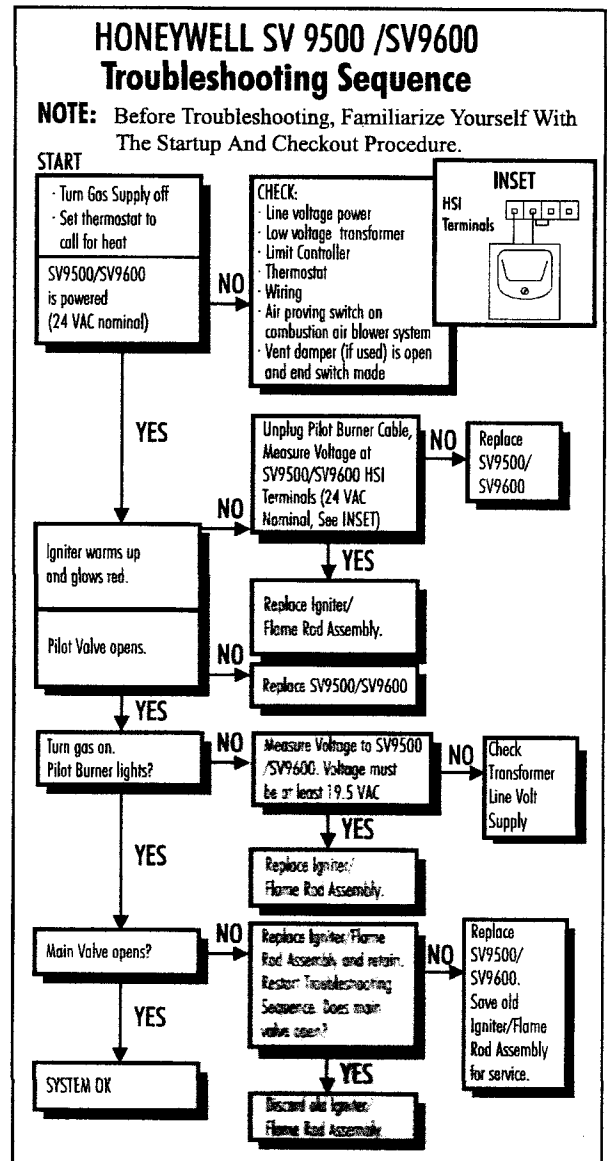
HONEYWELL SV 9500 /SV9600
Troubleshooting Sequence

NOTE: Before Troubleshooting, Familiarize Yourself With The Startup And Checkout Procedure.

START

· Turn Gas Supply off
· Set thermostat to call for heat

SV9500/SV9600 is powered (24 VAC nominal)

NO

CHECK:
· Line voltage power
· Low voltage transformer
· Limit Controller
· Thermostat
· Wiring
· Air proving switch on combustion air blower system
· Vent damper (if used) is open and end switch made

INSET
HSI Terminals

YES

Unplug Pilot Burner Cable, Measure Voltage at SV9500/SV9600 HSI Terminals (24 VAC Nominal, See INSET)

NO

Replace SV9500/ SV9600

NO

Igniter warms up and glows red.

YES

Replace Igniter/ Flame Rod Assembly.

Pilot Valve opens.

NO

Replace SV9500/SV9600

YES

Turn gas on. Pilot Burner lights?

NO

Measure Voltage to SV9500 /SV9600. Voltage must be at least 19.5 VAC

NO

Check Transformer Line Volt Supply

YES

YES

Replace Igniter/ Flame Rod Assembly.

Main Valve opens?

NO

Replace Igniter/Flame Rod Assembly and retain. Restart Troubleshooting Sequence. Does main valve open?

NO

Replace SV9500/ SV9600. Save old Igniter/Flame Rod Assembly for service.

YES

SYSTEM OK

YES

Discard old Igniter/ Flame Rod Assembly.